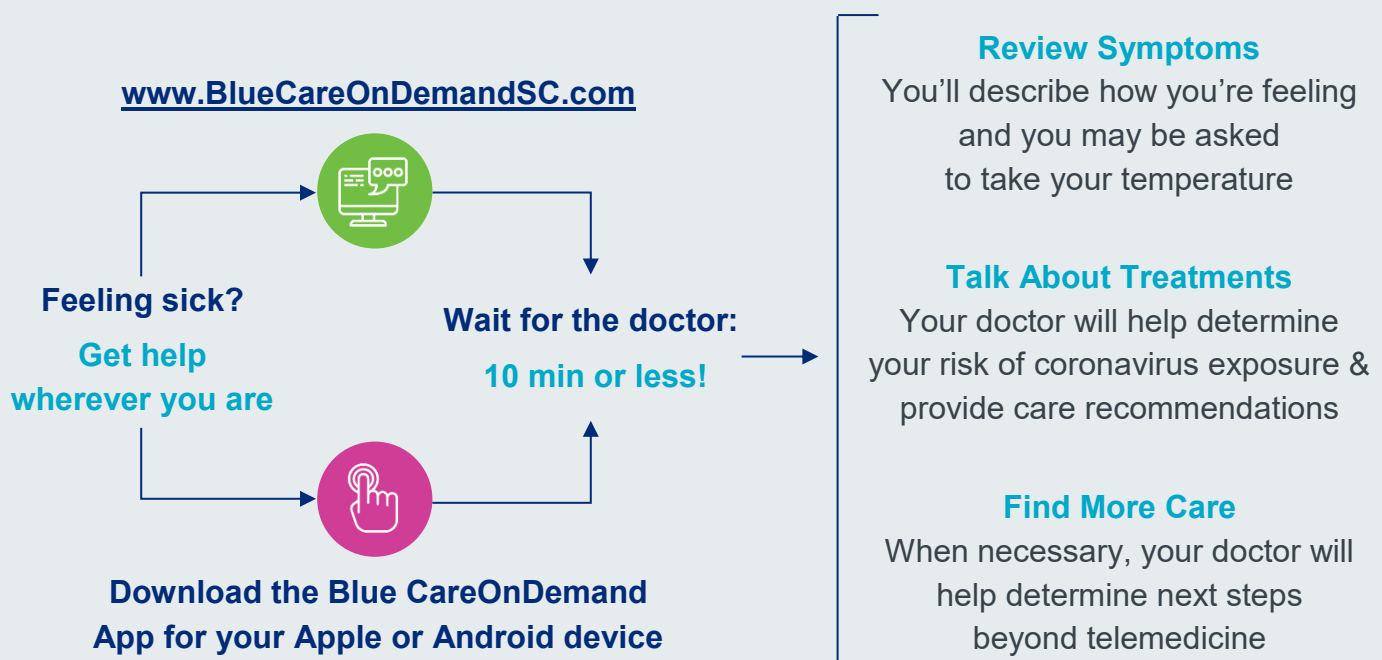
www.BlueCareOnDemandSC.com

Feeling sick?

Get help wherever you are

Wait for the doctor:

10 min or less!

Download the Blue CareOnDemand App for your Apple or Android device

Review Symptoms

You'll describe how you're feeling and you may be asked to take your temperature

Talk About Treatments

Your doctor will help determine your risk of coronavirus exposure & provide care recommendations

Find More Care

When necessary, your doctor will help determine next steps beyond telemedicine